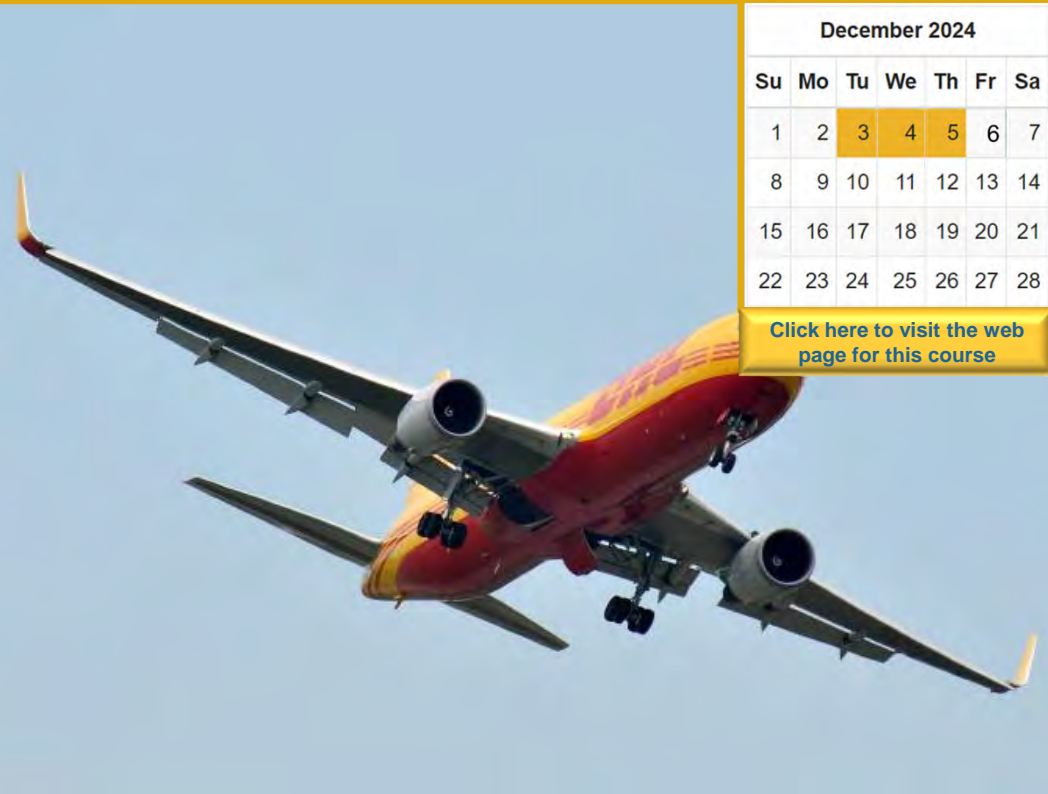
December 2024

| Su | Mo | Tu | We | Th | Fr | Sa |
|---|---|---|---|---|---|---|
| 1 | 2 | 3 | 4 | 5 | 6 | 7 |
| 8 | 9 | 10 | 11 | 12 | 13 | 14 |
| 15 | 16 | 17 | 18 | 19 | 20 | 21 |
| 22 | 23 | 24 | 25 | 26 | 27 | 28 |

Click here to visit the web page for this course